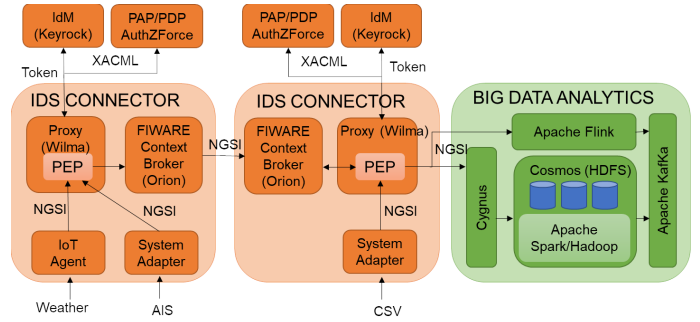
IdM (Keyrock)

PAP/PDP AuthZForce

XACML

Token

IDS CONNECTOR

Proxy (Wilma)

PEP

FIWARE Context Broker (Orion)

NGSI

NGSI

IoT Agent

System Adapter

Weather

AIS

PAP/PDP AuthZForce

IdM (Keyrock)

XACML

Token

IDS CONNECTOR

FIWARE Context Broker (Orion)

Proxy (Wilma)

PEP

NGSI

NGSI

System Adapter

CSV

BIG DATA ANALYTICS

Apache Flink

Cosmos (HDFS)

Cygnus

Apache Spark/Hadoop

Apache KafKa